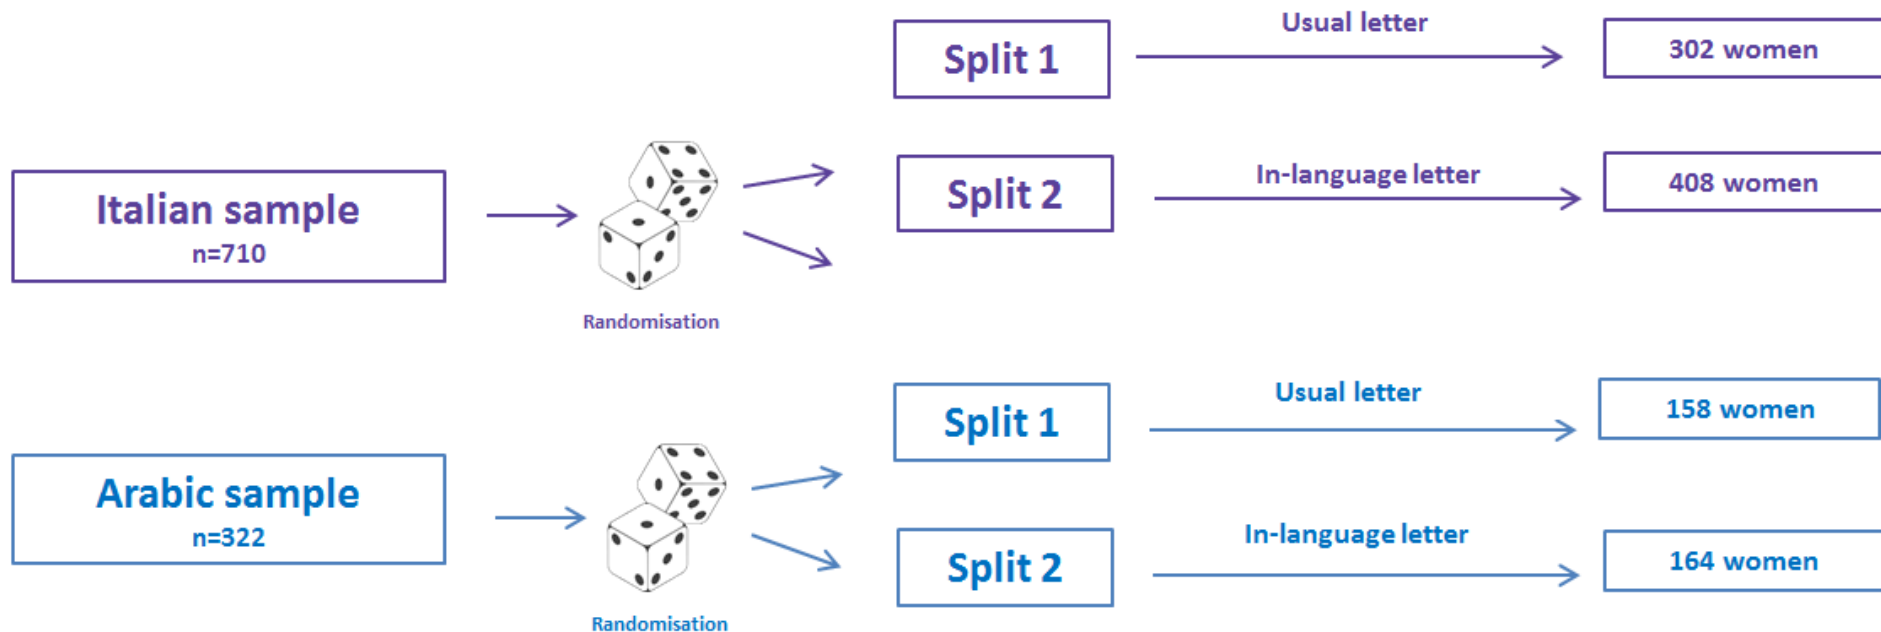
Split 1

Usual letter

302 women

Italian sample
n=710

Split 2

In-language letter

408 women

Randomisation

Split 1

Usual letter

158 women

Arabic sample
n=322

Split 2

In-language letter

164 women

Randomisation